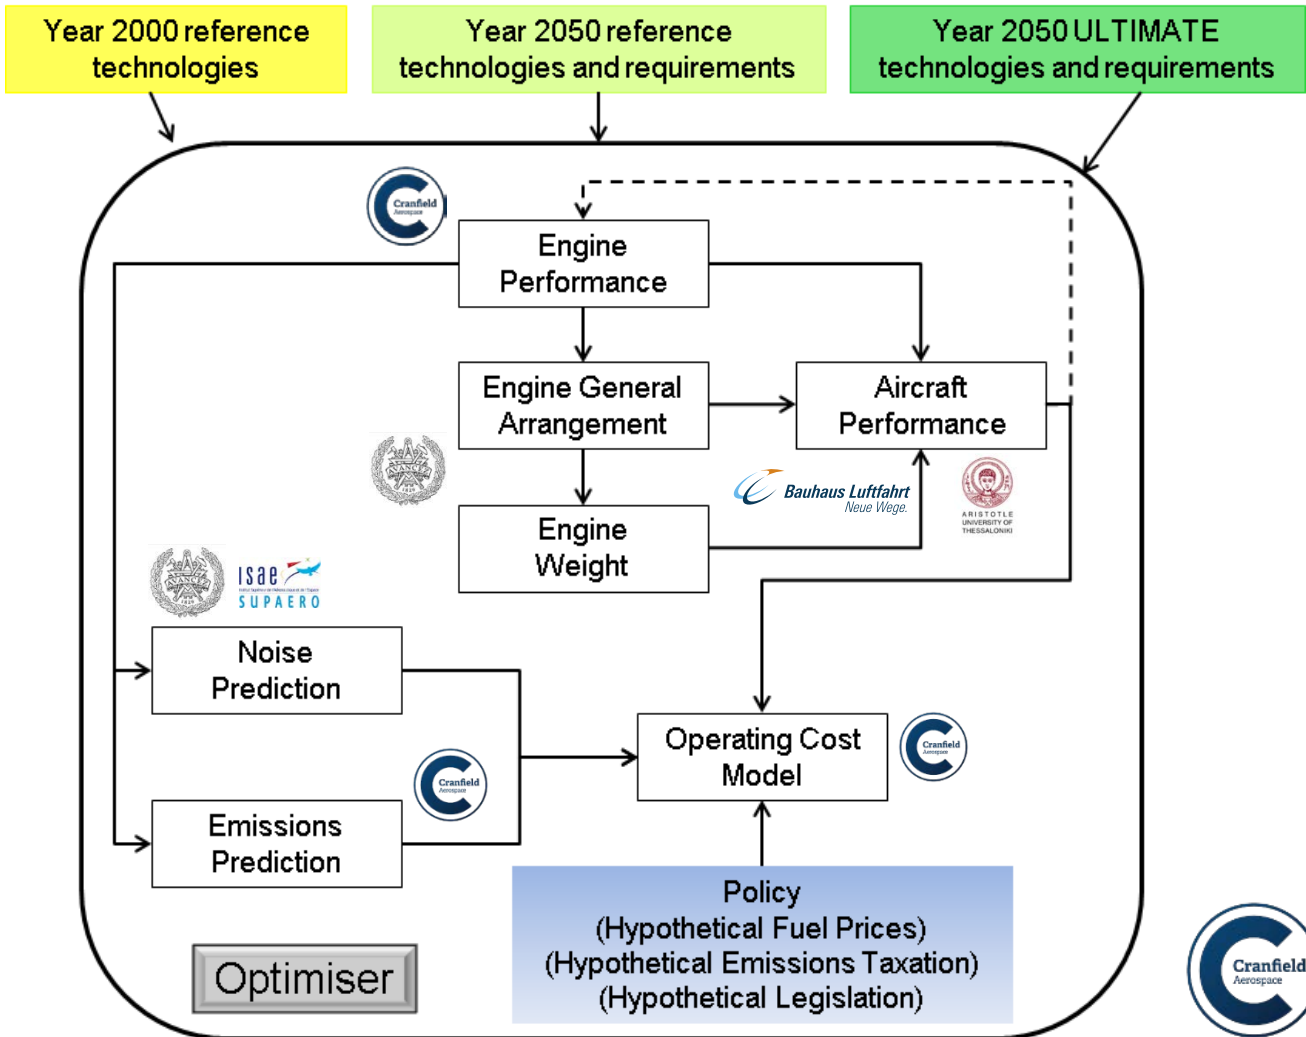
Year 2000 reference technologies

Year 2050 reference technologies and requirements

Year 2050 ULTIMATE technologies and requirements

Cranfield Aerospace

Engine Performance

Engine General Arrangement

Aircraft Performance

Engine Weight

Bauhaus Luftfahrt Neue Wege.

ARISTOTLE UNIVERSITY OF THESSALONIKI

isae SUPAERO

Noise Prediction

Emissions Prediction

Cranfield Aerospace

Operating Cost Model

Cranfield Aerospace

Policy (Hypothetical Fuel Prices) (Hypothetical Emissions Taxation) (Hypothetical Legislation)

Optimiser

Cranfield Aerospace